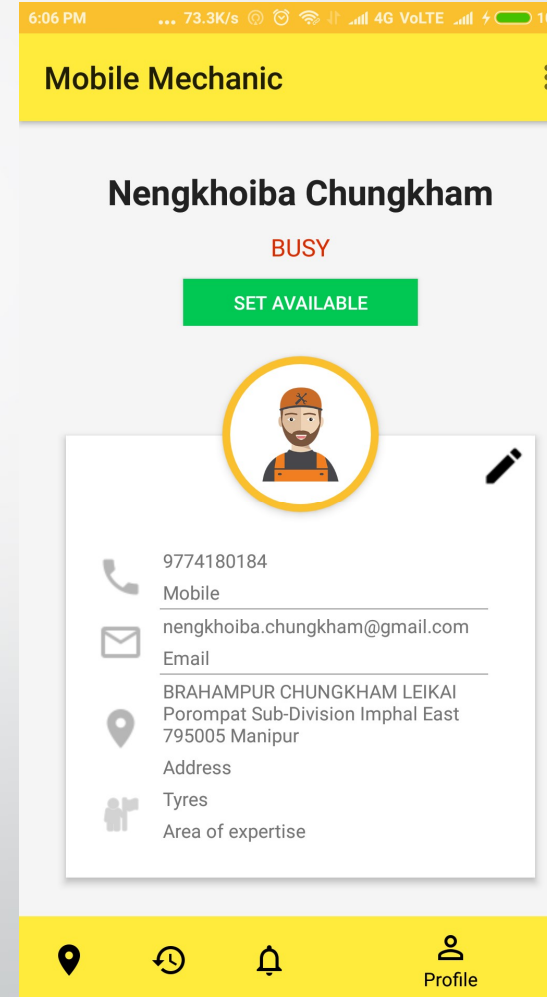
6:06 PM ... 73.3K/s 4G VoLTE 1

Mobile Mechanic

Nengkhoiba Chungkham

BUSY

SET AVAILABLE

9774180184
Mobile

nengkhoiba.chungkham@gmail.com
Email

BRAHAMPUR CHUNGKHAM LEIKAI Porompat Sub-Division Imphal East 795005 Manipur
Address

Tyres
Area of expertise

Profile